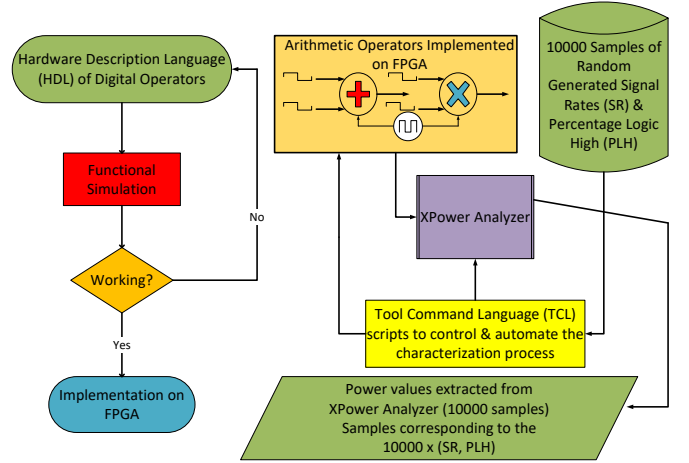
Hardware Description Language (HDL) of Digital Operators

Functional Simulation

Working?

No

Yes

Implementation on FPGA

Arithmetic Operators Implemented on FPGA

10000 Samples of Random Generated Signal Rates (SR) & Percentage Logic High (PLH)

XPower Analyzer

Tool Command Language (TCL) scripts to control & automate the characterization process

Power values extracted from XPower Analyzer (10000 samples) Samples corresponding to the 10000 x (SR, PLH)